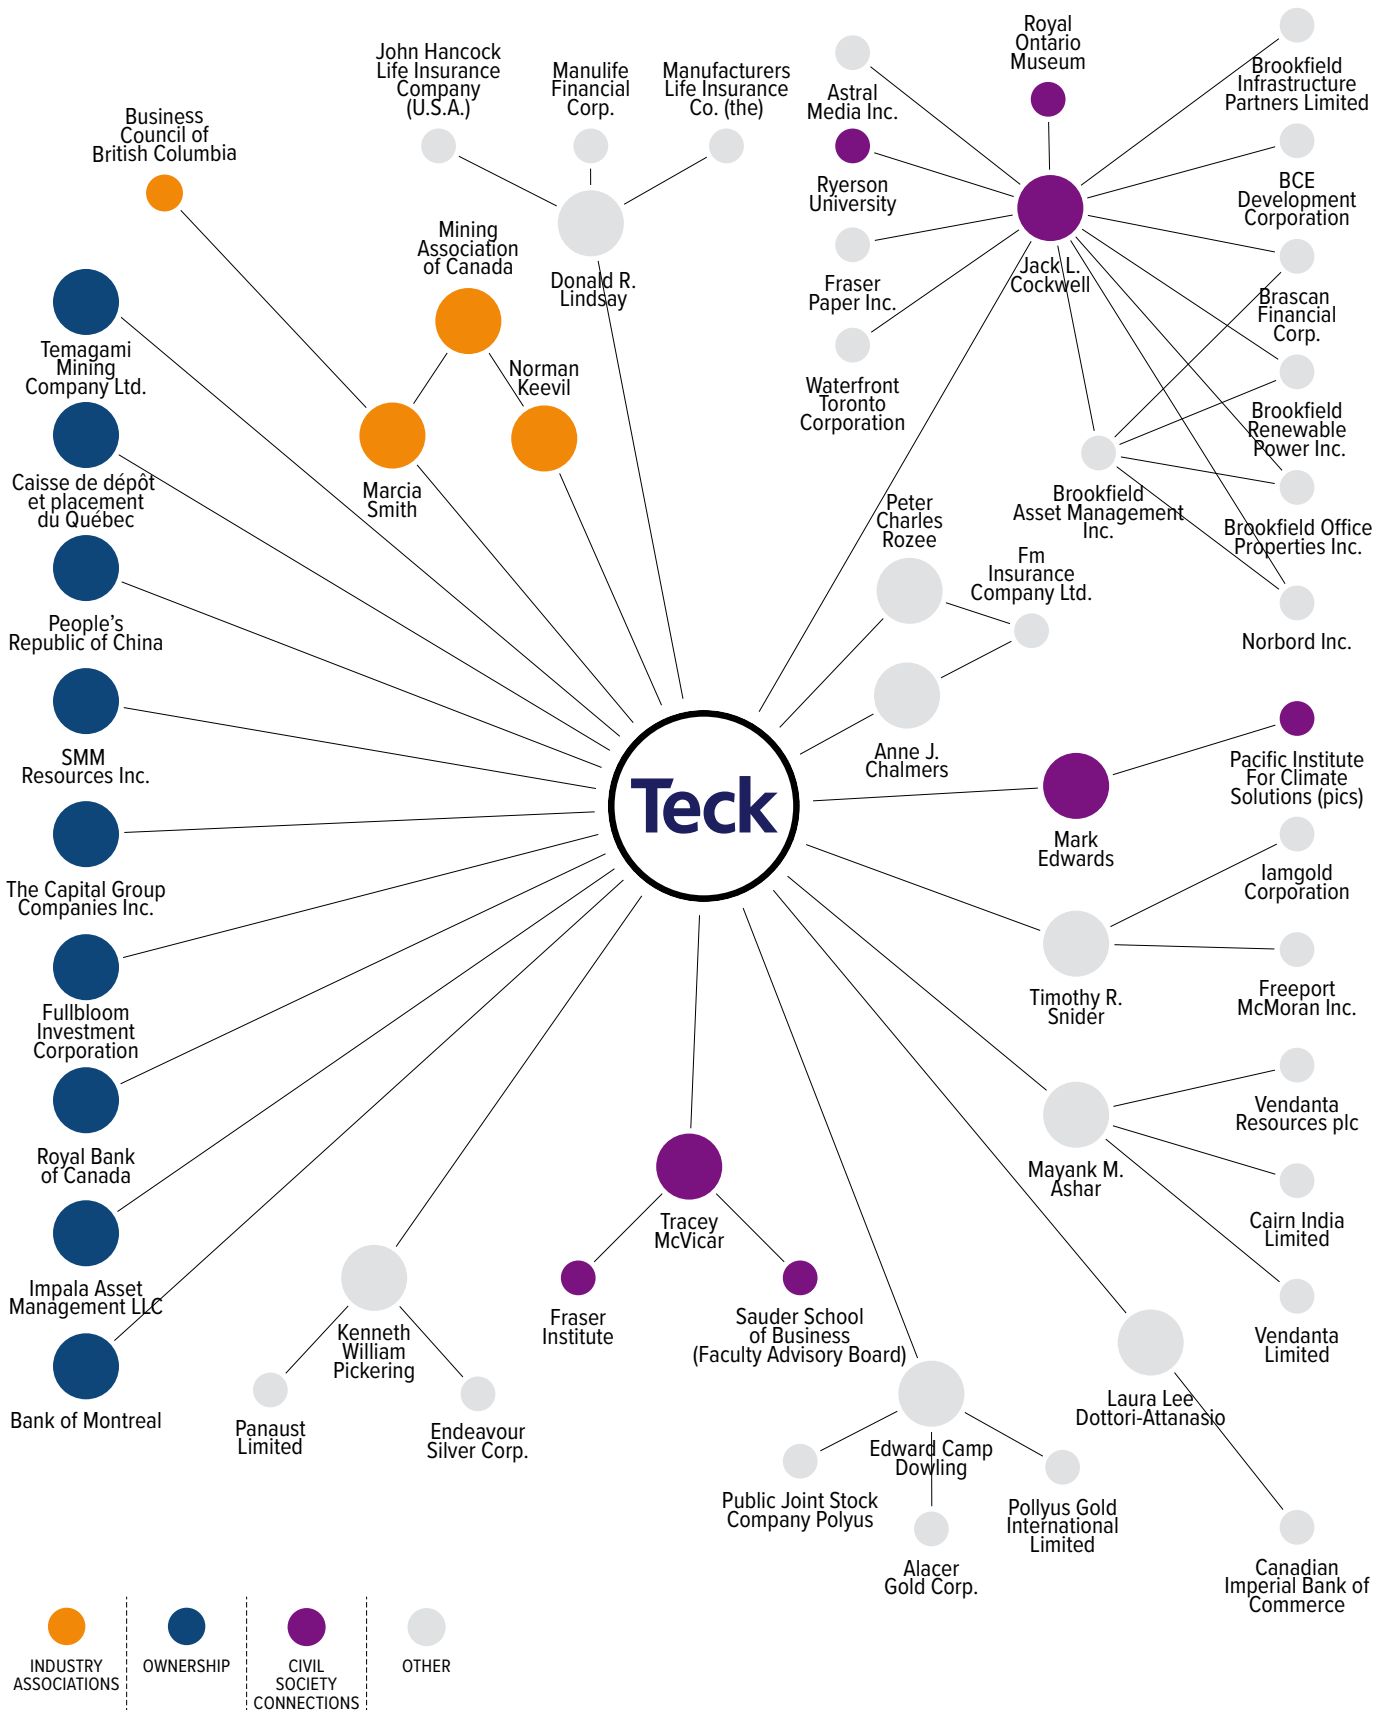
Royal Ontario Museum

John Hancock Life Insurance Company (U.S.A.)

Manulife Financial Corp.

Manufacturers Life Insurance Co. (the)

Astral Media Inc.

Brookfield Infrastructure Partners Limited

Business Council of British Columbia

Ryerson University

BCE Development Corporation

Mining Association of Canada

Donald R. Lindsay

Fraser Paper Inc.

Jack L. Cockwell

Brascan Financial Corp.

Temagami Mining Company Ltd.

Norman Keevil

Waterfront Toronto Corporation

Brookfield Renewable Power Inc.

Caisse de dépôt et placement du Québec

Marcia Smith

Brookfield Asset Management Inc.

Brookfield Office Properties Inc.

Peter Charles Rozee

Fm Insurance Company Ltd.

People's Republic of China

Norbord Inc.

Anne J. Chalmers

Pacific Institute For Climate Solutions (pics)

SMM Resources Inc.

Teck

Mark Edwards

The Capital Group Companies Inc.

Iamgold Corporation

Fullbloom Investment Corporation

Timothy R. Snider

Freeport McMoran Inc.

Royal Bank of Canada

Vendanta Resources plc

Mayank M. Ashar

Tracey McVicar

Cairn India Limited

Impala Asset Management LLC

Kenneth William Pickering

Fraser Institute

Sauder School of Business (Faculty Advisory Board)

Vendanta Limited

Bank of Montreal

Laura Lee Dottori-Attanasio

Panaust Limited

Endeavour Silver Corp.

Edward Camp Dowling

Public Joint Stock Company Polyus

Pollyus Gold International Limited

Alacer Gold Corp.

Canadian Imperial Bank of Commerce

INDUSTRY ASSOCIATIONS

OWNERSHIP

CIVIL SOCIETY CONNECTIONS

OTHER